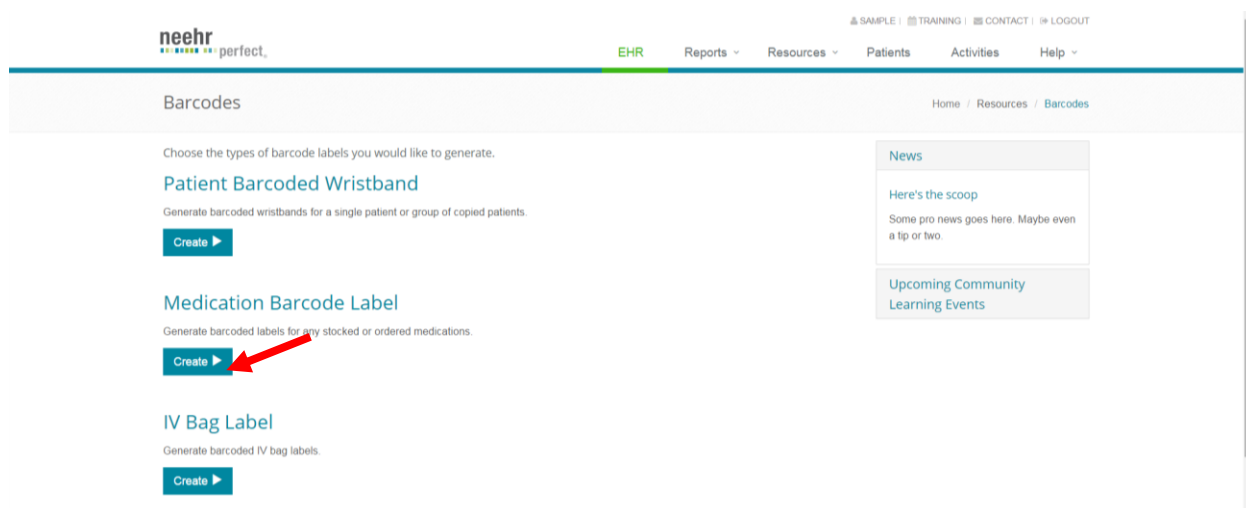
SAMPLE | TRAINING | CONTACT | LOGOUT

neehr perfect.

EHR Reports Resources Patients Activities Help

Barcodes

Home / Resources / Barcodes

Choose the types of barcode labels you would like to generate.

Patient Barcoded Wristband

Generate barcoded wristbands for a single patient or group of copied patients.

Create ▶

Medication Barcode Label

Generate barcoded labels for any stocked or ordered medications.

Create ▶

IV Bag Label

Generate barcoded IV bag labels.

Create ▶

News

Here's the scoop

Some pro news goes here. Maybe even a tip or two.

Upcoming Community Learning Events